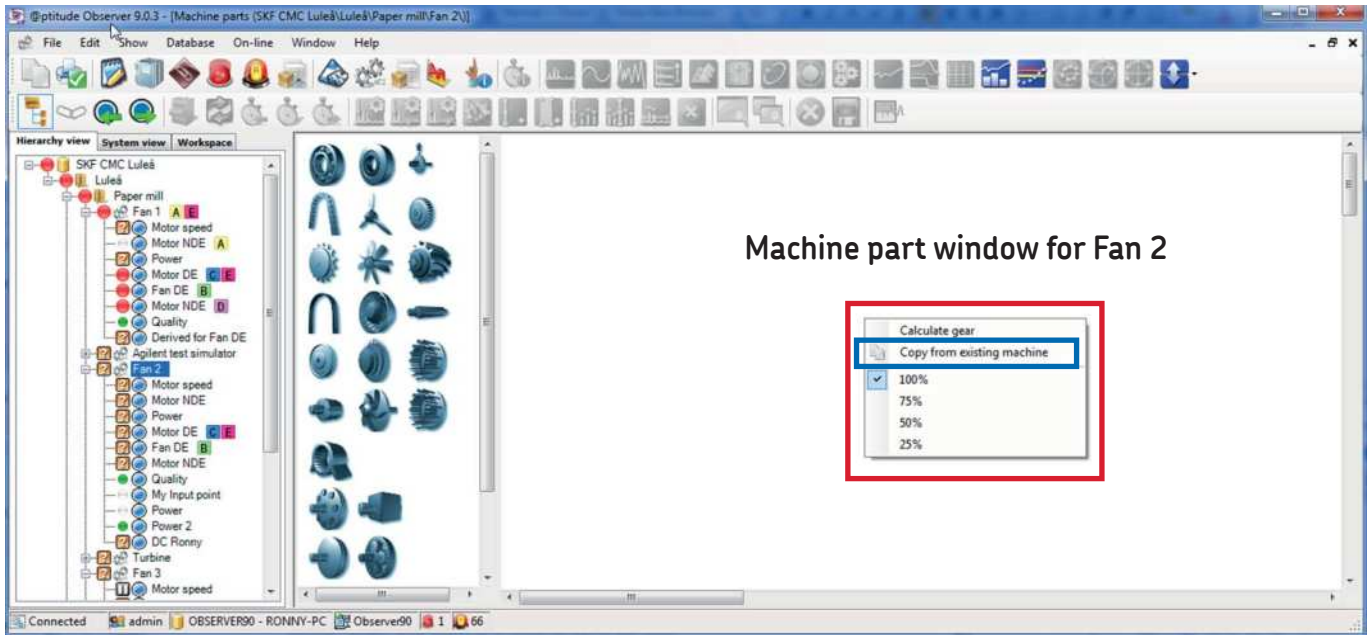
@ptitude Observer 9.0.3 - [Machine parts (SKF CMC Luleå\Luleå\Paper mill\Fan 2\)]

File Edit Show Database On-line Window Help

Hierarchy view System view Workspace

SKF CMC Luleå
Luleå
Paper mill
Fan 1 A E
Motor speed
Motor NDE A
Power
Motor DE C E
Fan DE B
Motor NDE D
Quality
Derived for Fan DE
Agilent test simulator
Fan 2
Motor speed
Motor NDE
Power
Motor DE C E
Fan DE B
Motor NDE
Quality
My Input point
Power
Power 2
DC Ronny
Turbine
Fan 3
Motor speed

Machine part window for Fan 2

Calculate gear
Copy from existing machine
100%
75%
50%
25%

Connected admin OBSERVER90 - RONNY-PC Observer90 1 66